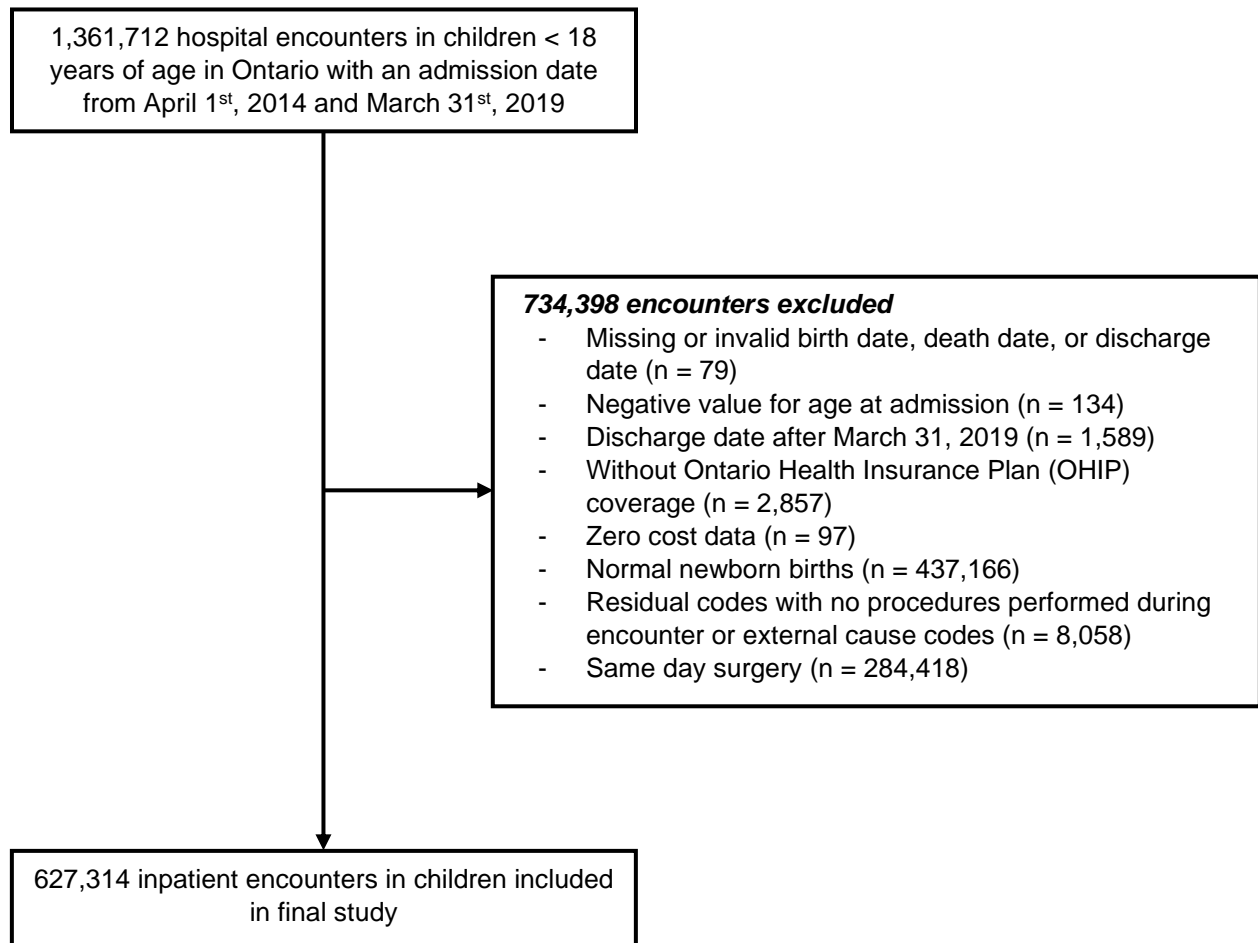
1,361,712 hospital encounters in children < 18 years of age in Ontario with an admission date from April 1$^{st}$, 2014 and March 31$^{st}$, 2019

***734,398 encounters excluded***
- Missing or invalid birth date, death date, or discharge date (n = 79)
- Negative value for age at admission (n = 134)
- Discharge date after March 31, 2019 (n = 1,589)
- Without Ontario Health Insurance Plan (OHIP) coverage (n = 2,857)
- Zero cost data (n = 97)
- Normal newborn births (n = 437,166)
- Residual codes with no procedures performed during encounter or external cause codes (n = 8,058)
- Same day surgery (n = 284,418)

627,314 inpatient encounters in children included in final study